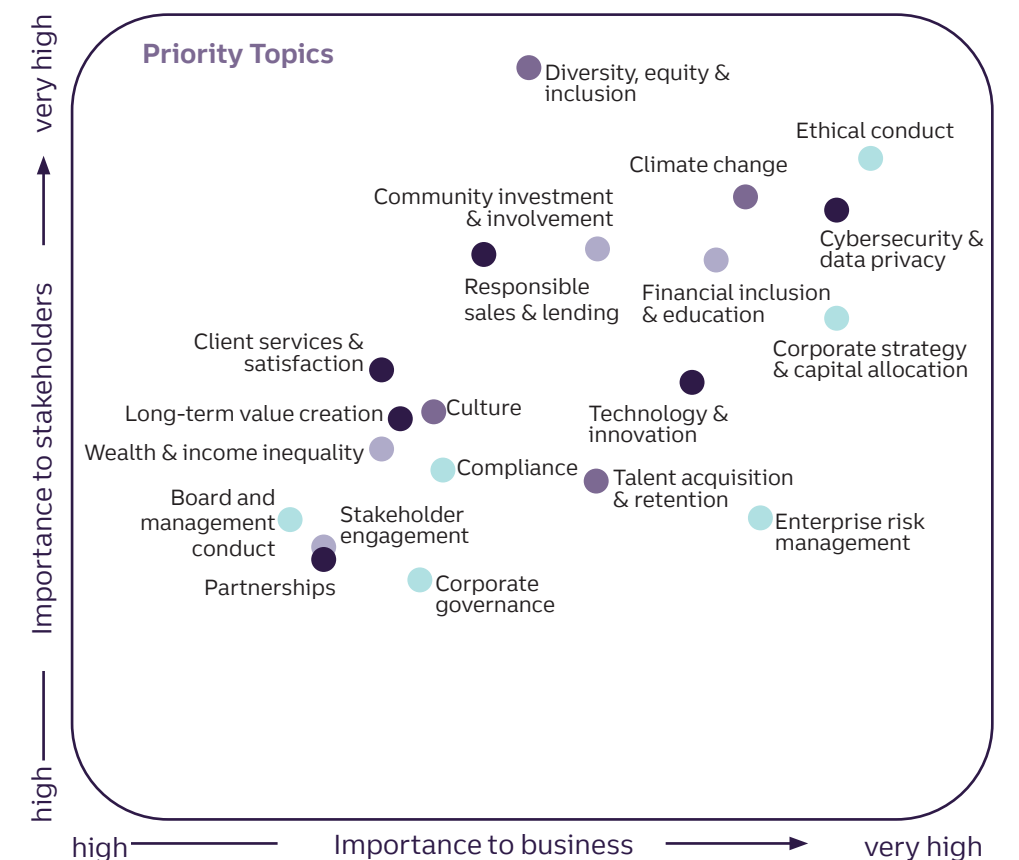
very high

Importance to stakeholders

high

Priority Topics

Diversity, equity & inclusion

Ethical conduct

Climate change

Community investment & involvement

Cybersecurity & data privacy

Responsible sales & lending

Financial inclusion & education

Corporate strategy & capital allocation

Client services & satisfaction

Long-term value creation

Culture

Technology & innovation

Wealth & income inequality

Compliance

Talent acquisition & retention

Board and management conduct

Stakeholder engagement

Enterprise risk management

Partnerships

Corporate governance

high

Importance to business

very high